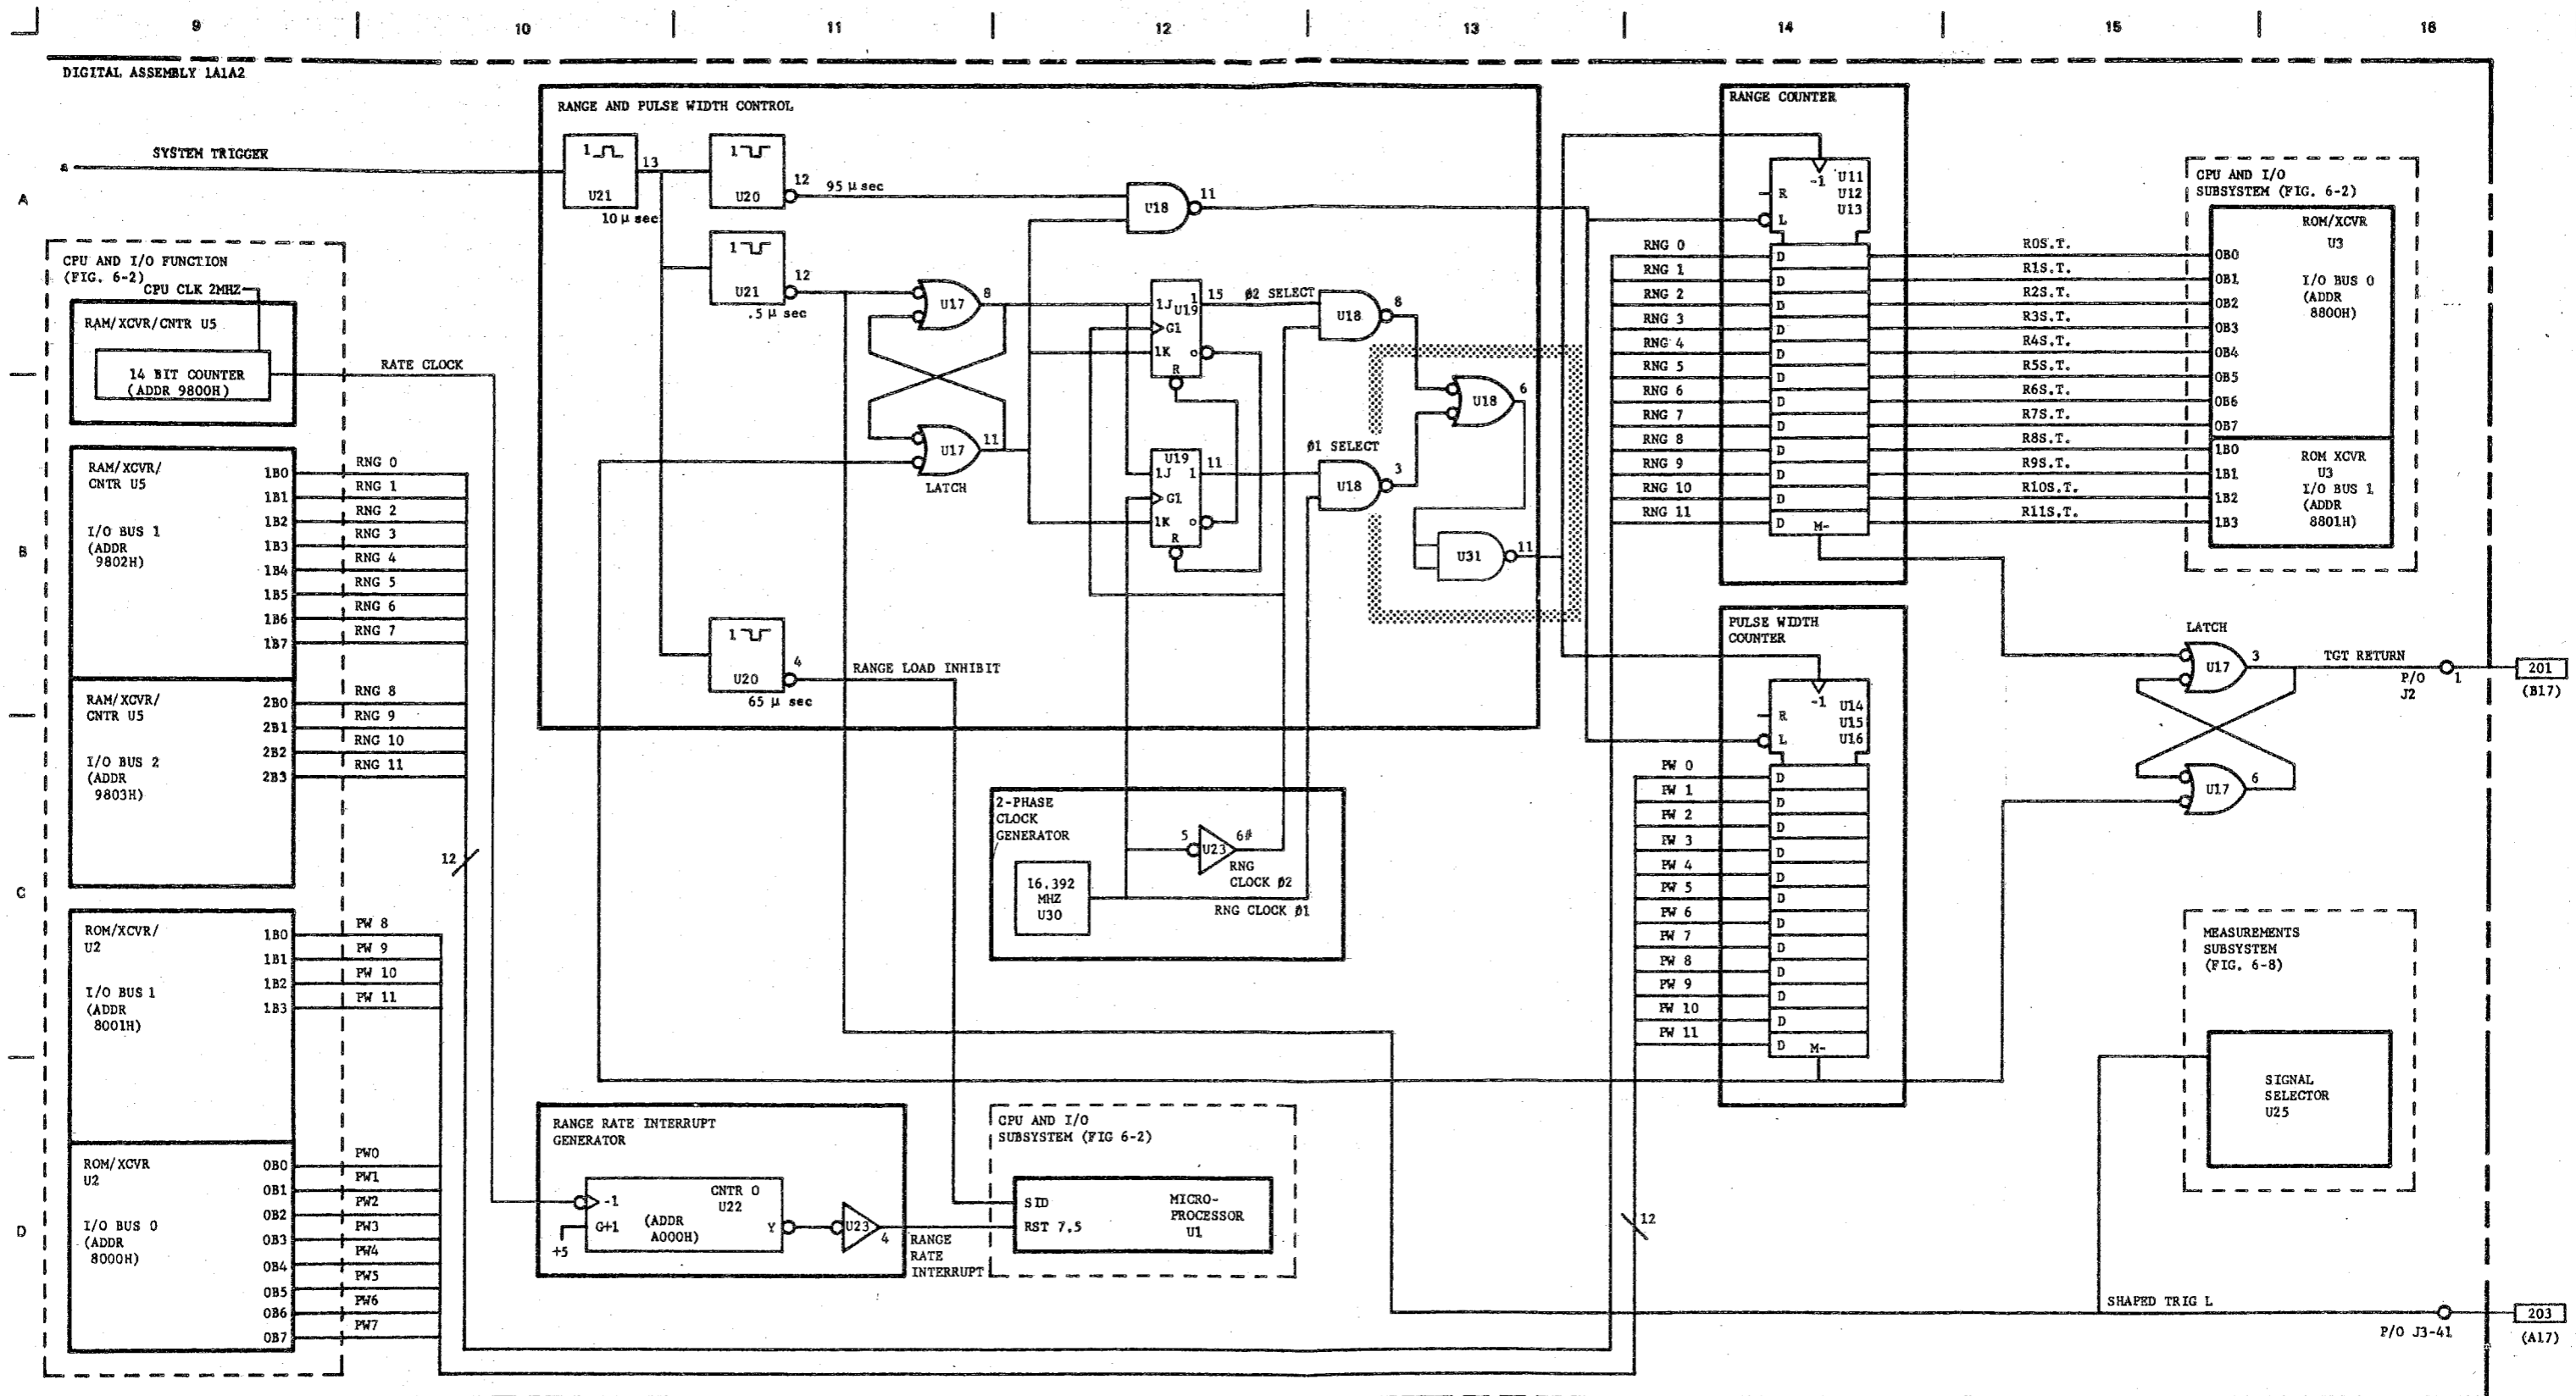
9 10 11 12 13 14 15 16

A B C D

DIGITAL ASSEMBLY 1A1A2

SYSTEM TRIGGER

CPU AND I/O FUNCTION (FIG. 6-2)

CPU CLK 2MHZ

RAM/XCVR/CNTR U5

14 BIT COUNTER (ADDR 9800H)

RATE CLOCK

RAM/XCVR/ CNTR U5

I/O BUS 1 (ADDR 9802H)

1B0 1B1 1B2 1B3 1B4 1B5 1B6 1B7

RNG 0 RNG 1 RNG 2 RNG 3 RNG 4 RNG 5 RNG 6 RNG 7

RAM/XCVR/ CNTR U5

I/O BUS 2 (ADDR 9803H)

2B0 2B1 2B2 2B3

RNG 8 RNG 9 RNG 10 RNG 11

12

ROM/XCVR/ U2

I/O BUS 1 (ADDR 8001H)

1B0 1B1 1B2 1B3

PW 8 PW 9 PW 10 PW 11

ROM/XCVR U2

I/O BUS 0 (ADDR 8000H)

0B0 0B1 0B2 0B3 0B4 0B5 0B6 0B7

PW0 PW1 PW2 PW3 PW4 PW5 PW6 PW7

RANGE AND PULSE WIDTH CONTROL

1 U21 13 10 µ sec

1 U20 12 95 µ sec

1 U21 12 .5 µ sec

U18 11

U17 8

U17 11

LATCH

1J U19 1 15 G1 1K R

ø2 SELECT

U18 8

U18 6

U19 1J 1 11 G1 1K R

ø1 SELECT

U18 3

U31 11

1 U20 4 65 µ sec

RANGE LOAD INHIBIT

2-PHASE CLOCK GENERATOR

16.392 MHZ U30

5 U23 6ø

RNG CLOCK ø2

RNG CLOCK ø1

RANGE RATE INTERRUPT GENERATOR

-1 G+1 +5

CNTR 0 U22 (ADDR A000H) Y

U23 4

RANGE RATE INTERRUPT

CPU AND I/O SUBSYSTEM (FIG 6-2)

SID RST 7.5

MICRO-PROCESSOR U1

RANGE COUNTER

-1 R L U11 U12 U13

RNG 0 RNG 1 RNG 2 RNG 3 RNG 4 RNG 5 RNG 6 RNG 7 RNG 8 RNG 9 RNG 10 RNG 11

D D D D D D D D D D D D M-

R0S.T. R1S.T. R2S.T. R3S.T. R4S.T. R5S.T. R6S.T. R7S.T. R8S.T. R9S.T. R10S.T. R11S.T.

CPU AND I/O SUBSYSTEM (FIG. 6-2)

ROM/XCVR U3

I/O BUS 0 (ADDR 8800H)

0B0 0B1 0B2 0B3 0B4 0B5 0B6 0B7

ROM XCVR U3 I/O BUS 1 (ADDR 8801H)

1B0 1B1 1B2 1B3

PULSE WIDTH COUNTER

-1 R L U14 U15 U16

PW 0 PW 1 PW 2 PW 3 PW 4 PW 5 PW 6 PW 7 PW 8 PW 9 PW 10 PW 11

D D D D D D D D D D D D M-

12

LATCH

U17 3

U17 6

TGT RETURN

P/O J2 1

201 (B17)

MEASUREMENTS SUBSYSTEM (FIG. 6-8)

SIGNAL SELECTOR U25

SHAPED TRIG L

P/O J3-41

203 (A17)